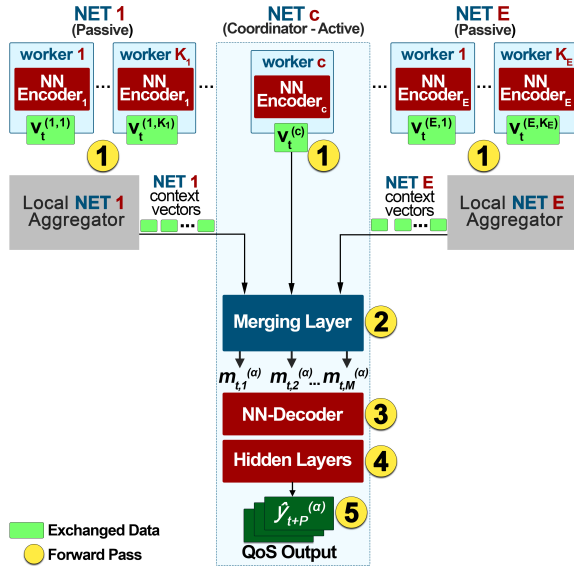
NET 1
(Passive)

worker 1
NN Encoder$_1$
$v_t^{(1,1)}$

worker $K_1$
NN Encoder$_1$
$v_t^{(1,K_1)}$

1

NET c
(Coordinator - Active)

worker c
NN Encoder$_c$
$v_t^{(c)}$

1

NET E
(Passive)

worker 1
NN Encoder$_E$
$v_t^{(E,1)}$

worker $K_E$
NN Encoder$_E$
$v_t^{(E,K_E)}$

1

Local NET 1 Aggregator

NET 1 context vectors

NET E context vectors

Local NET E Aggregator

Merging Layer 2

$m_{t,1}^{(\alpha)}$ $m_{t,2}^{(\alpha)}$ ... $m_{t,M}^{(\alpha)}$

NN-Decoder 3

Hidden Layers 4

$\hat{y}_{t+P}^{(\alpha)}$ 5

QoS Output

Exchanged Data
Forward Pass